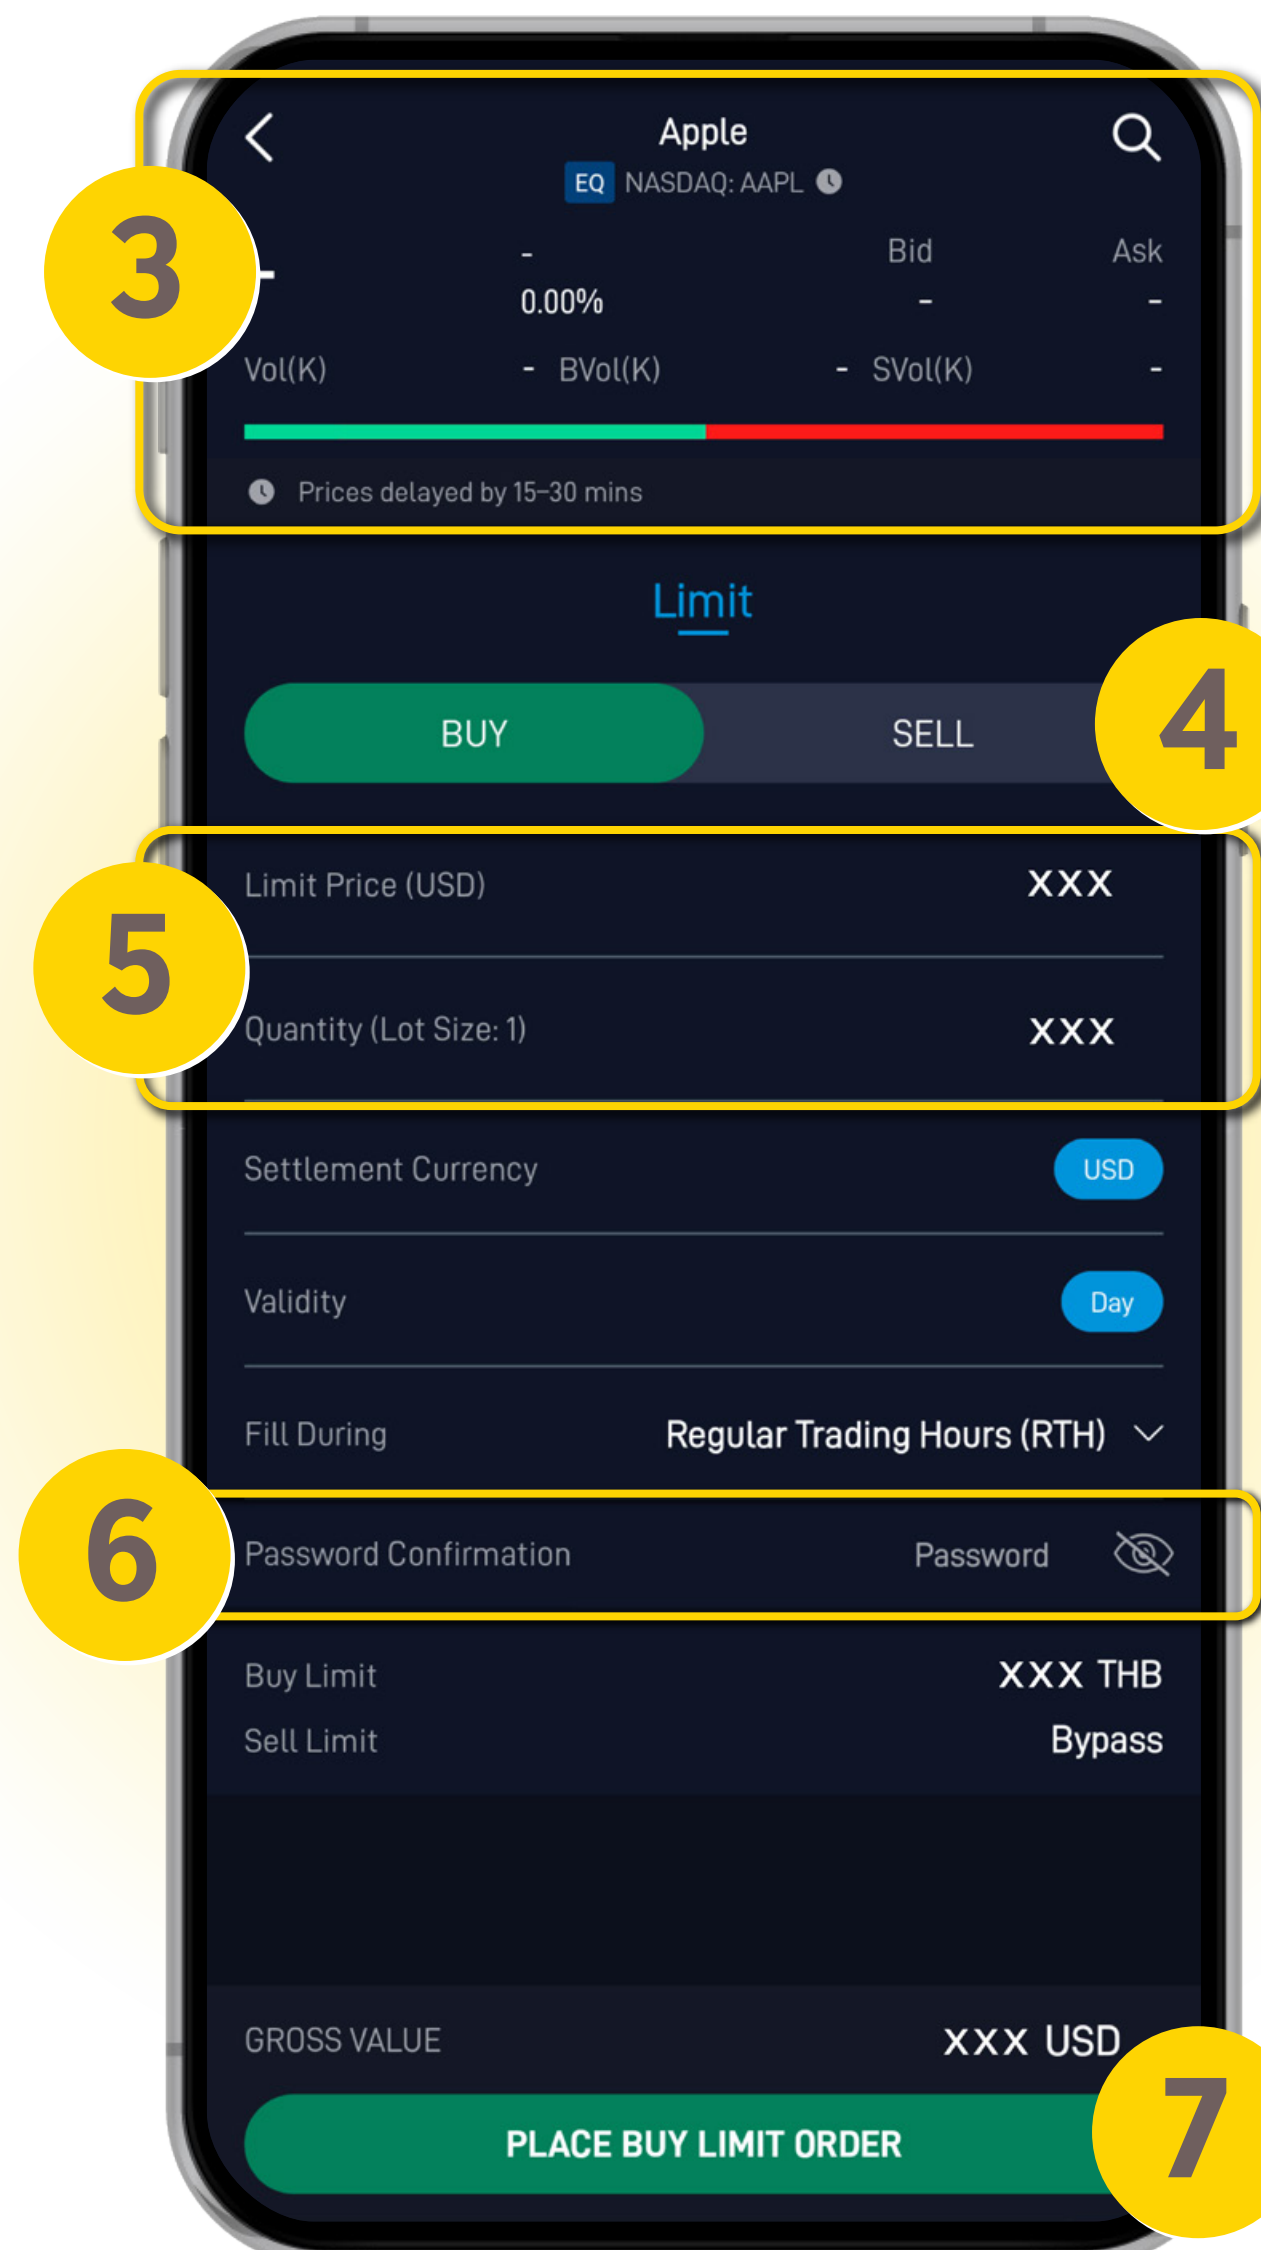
Apple
EQ NASDAQ: AAPL

3

-
-
0.00%
Bid
-
Ask
-
Vol(K) - BVol(K) - SVol(K) -

Prices delayed by 15-30 mins

Limit

BUY SELL

4

5

Limit Price (USD) XXX

Quantity (Lot Size: 1) XXX

Settlement Currency USD

Validity Day

Fill During Regular Trading Hours (RTH)

6

Password Confirmation Password

Buy Limit XXX THB
Sell Limit Bypass

GROSS VALUE XXX USD

PLACE BUY LIMIT ORDER

7